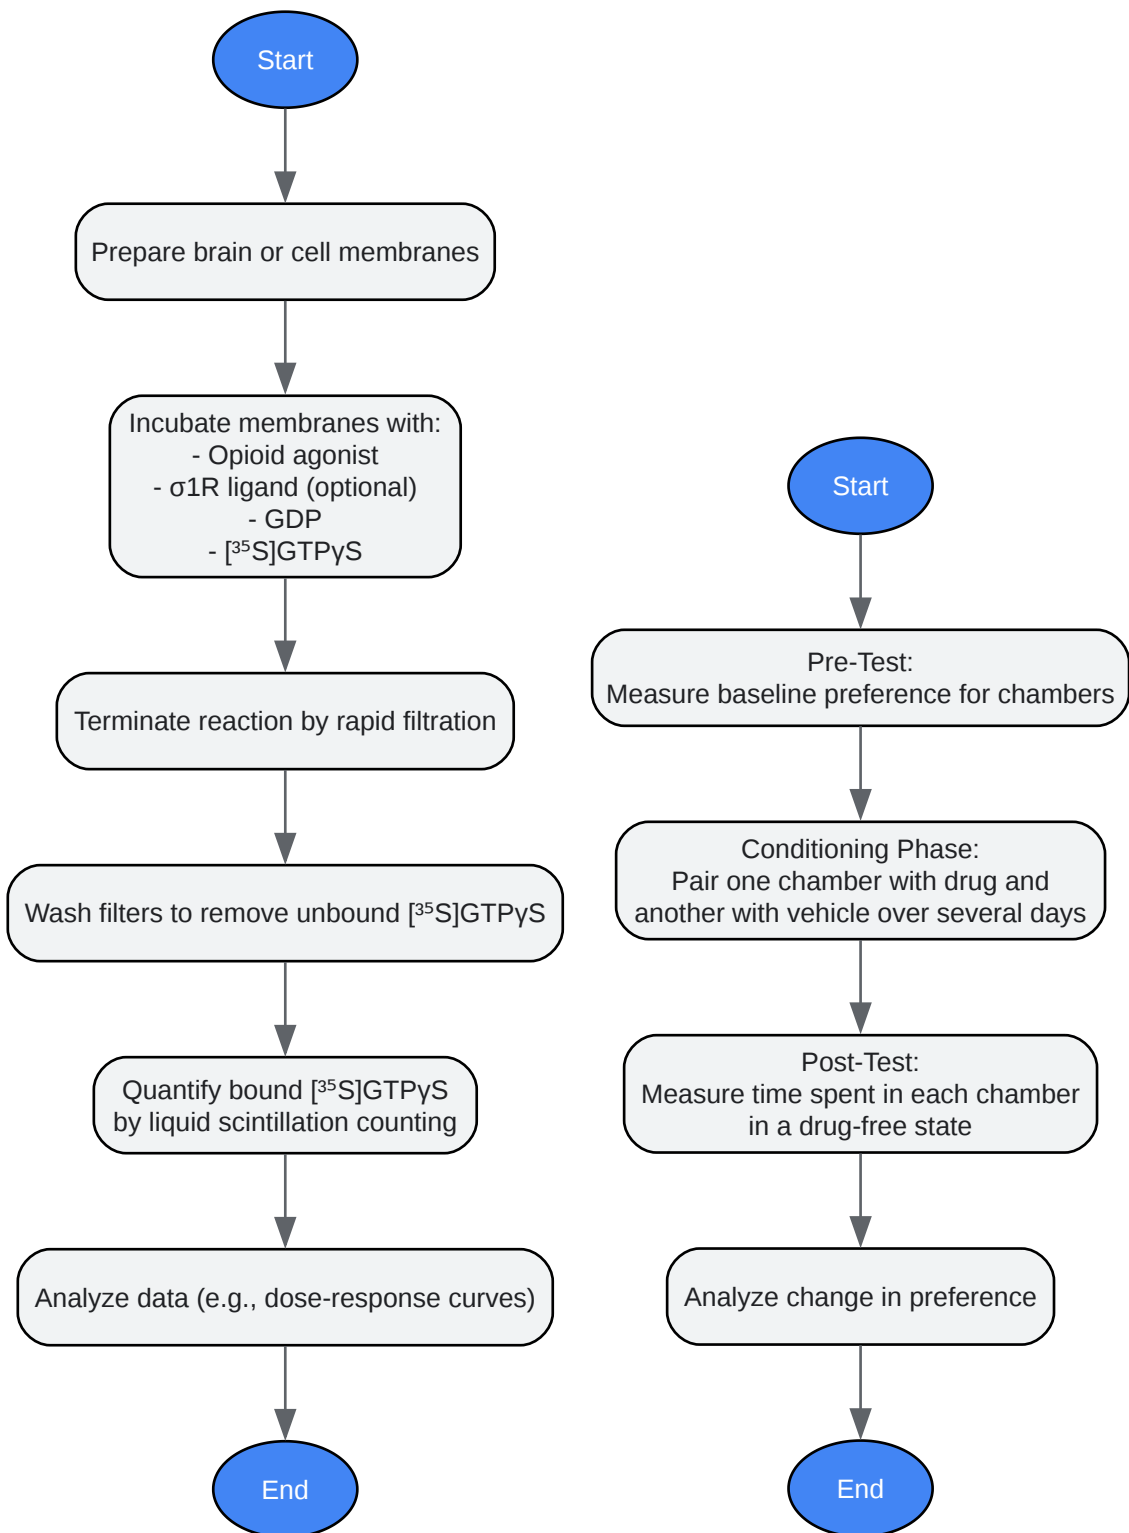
Start

Prepare brain or cell membranes

Incubate membranes with:
- Opioid agonist
- σ1R ligand (optional)
- GDP
- [$^{35}$S]GTPγS

Terminate reaction by rapid filtration

Wash filters to remove unbound [$^{35}$S]GTPγS

Quantify bound [$^{35}$S]GTPγS by liquid scintillation counting

Analyze data (e.g., dose-response curves)

End

Start

Pre-Test:
Measure baseline preference for chambers

Conditioning Phase:
Pair one chamber with drug and another with vehicle over several days

Post-Test:
Measure time spent in each chamber in a drug-free state

Analyze change in preference

End